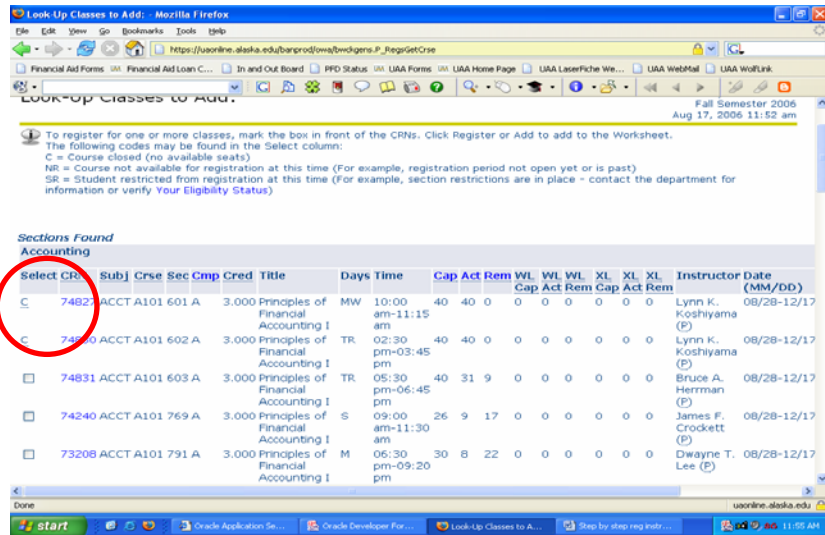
Look-Up Classes to Add: - Mozilla Firefox

File Edit View Go Bookmarks Tools Help

https://uaonline.alaska.edu/banprod/owa/bwckgens.P_RegsGetCrse

Financial Aid Forms  Financial Aid Loan C...  In and Out Board  PFD Status  UAA Forms  UAA Home Page  UAA LaserFiche We...  UAA WebMail  UAA WolfLink

Look-Up Classes to Add:

Fall Semester 2006
Aug 17, 2006 11:52 am

To register for one or more classes, mark the box in front of the CRNs. Click Register or Add to add to the Worksheet. The following codes may be found in the Select column:
C = Course closed (no available seats)
NR = Course not available for registration at this time (For example, registration period not open yet or is past)
SR = Student restricted from registration at this time (For example, section restrictions are in place - contact the department for information or verify Your Eligibility Status)

Sections Found
Accounting

| Select | CRN | Subj | Crse | Sec | Cmp | Cred | Title | Days | Time | Cap | Act | Rem | WL Cap | WL Act | WL Rem | XL Cap | XL Act | XL Rem | Instructor | Date (MM/DD) |
|---|---|---|---|---|---|---|---|---|---|---|---|---|---|---|---|---|---|---|---|---|
| C | 74827 | ACCT | A101 | 601 | A | 3.000 | Principles of Financial Accounting I | MW | 10:00 am-11:15 am | 40 | 40 | 0 | 0 | 0 | 0 | 0 | 0 | 0 | Lynn K. Koshiyama (P) | 08/28-12/17 |
| C | 74830 | ACCT | A101 | 602 | A | 3.000 | Principles of Financial Accounting I | TR | 02:30 pm-03:45 pm | 40 | 40 | 0 | 0 | 0 | 0 | 0 | 0 | 0 | Lynn K. Koshiyama (P) | 08/28-12/17 |
| | 74831 | ACCT | A101 | 603 | A | 3.000 | Principles of Financial Accounting I | TR | 05:30 pm-06:45 pm | 40 | 31 | 9 | 0 | 0 | 0 | 0 | 0 | 0 | Bruce A. Herman (P) | 08/28-12/17 |
| | 74240 | ACCT | A101 | 769 | A | 3.000 | Principles of Financial Accounting I | S | 09:00 am-11:30 am | 26 | 9 | 17 | 0 | 0 | 0 | 0 | 0 | 0 | James F. Crockett (P) | 08/28-12/17 |
| | 73208 | ACCT | A101 | 791 | A | 3.000 | Principles of Financial Accounting I | M | 06:30 pm-09:20 pm | 30 | 8 | 22 | 0 | 0 | 0 | 0 | 0 | 0 | Dwayne T. Lee (P) | 08/28-12/17 |

Done  uaonline.alaska.edu

start  Oracle Application Se...  Oracle Developer For...  Look-Up Classes to A...  Step by step reg instr...  11:55 AM